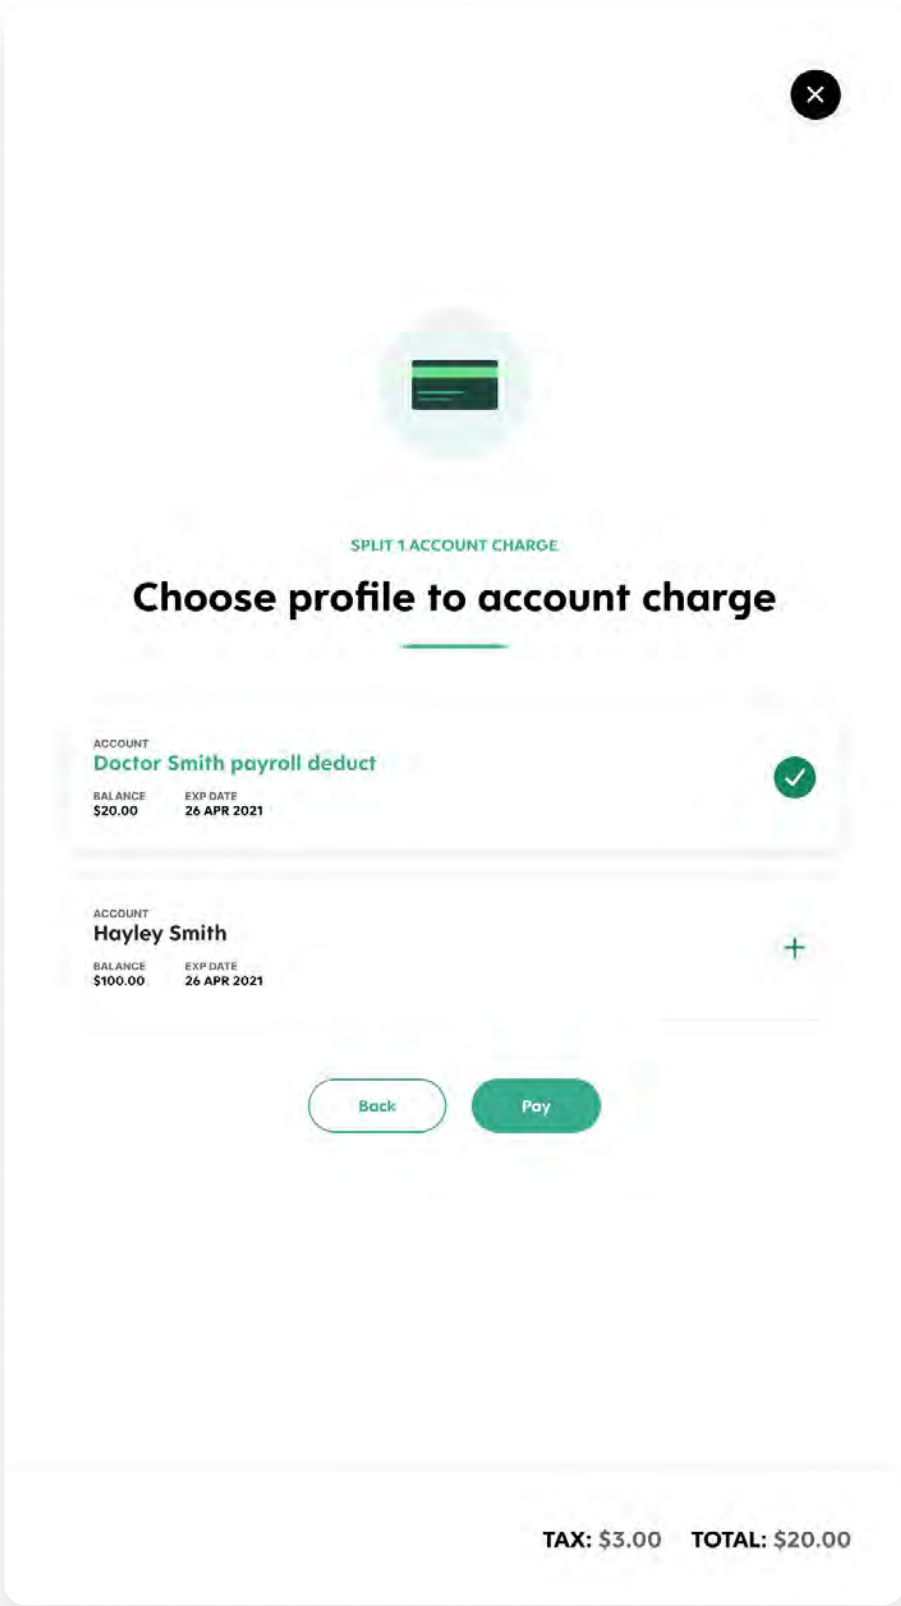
SPLIT 1 ACCOUNT CHARGE

Choose profile to account charge

ACCOUNT
Doctor Smith payroll deduct
BALANCE
\$20.00
EXP DATE
26 APR 2021

ACCOUNT
Hayley Smith
BALANCE
\$100.00
EXP DATE
26 APR 2021

Back
Pay

TAX: \$3.00 TOTAL: \$20.00